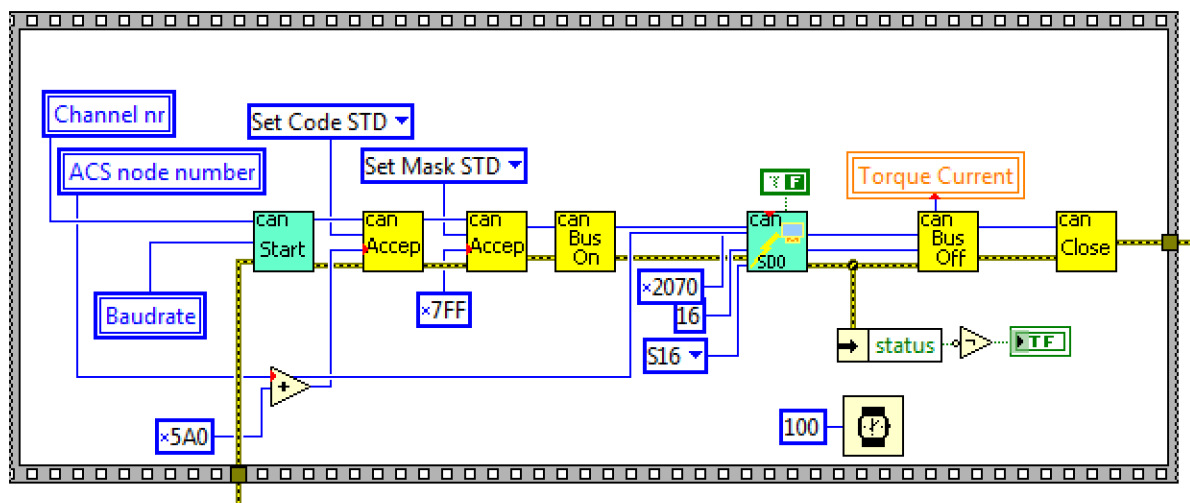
Channel nr

Set Code STD

ACS node number

Set Mask STD

TF

Torque Current

can Start

can Accep

can Accep

can Bus On

can SDO

can Bus Off

can Close

Baudrate

x7FF

x2070

16

S16

status

TF

x5A0

100